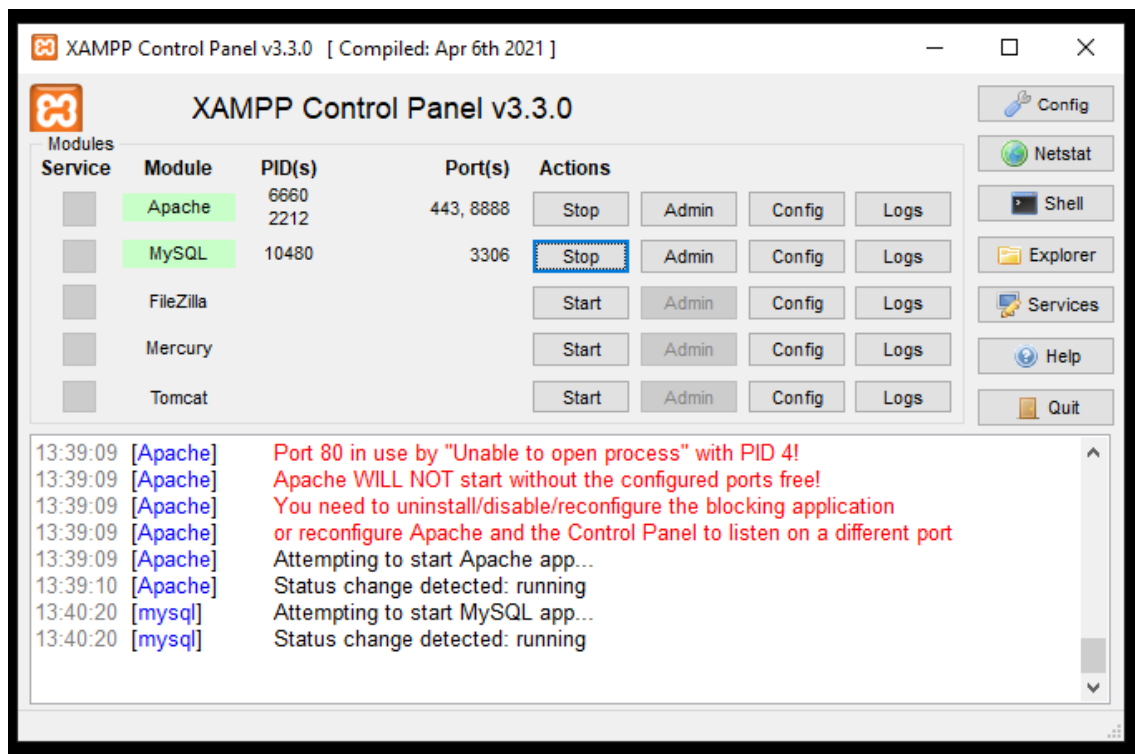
XAMPP Control Panel v3.3.0 [ Compiled: Apr 6th 2021 ]

XAMPP Control Panel v3.3.0

Config
Netstat
Shell
Explorer
Services
Help
Quit

Modules

| Service | Module | PID(s) | Port(s) | Actions | | | |
|---|---|---|---|---|---|---|---|
| | Apache | 6660 2212 | 443, 8888 | Stop | Admin | Config | Logs |
| | MySQL | 10480 | 3306 | Stop | Admin | Config | Logs |
| | FileZilla | | | Start | Admin | Config | Logs |
| | Mercury | | | Start | Admin | Config | Logs |
| | Tomcat | | | Start | Admin | Config | Logs |

13:39:09 [Apache] Port 80 in use by "Unable to open process" with PID 4!
13:39:09 [Apache] Apache WILL NOT start without the configured ports free!
13:39:09 [Apache] You need to uninstall/disable/reconfigure the blocking application
13:39:09 [Apache] or reconfigure Apache and the Control Panel to listen on a different port
13:39:09 [Apache] Attempting to start Apache app...
13:39:10 [Apache] Status change detected: running
13:40:20 [mysql] Attempting to start MySQL app...
13:40:20 [mysql] Status change detected: running